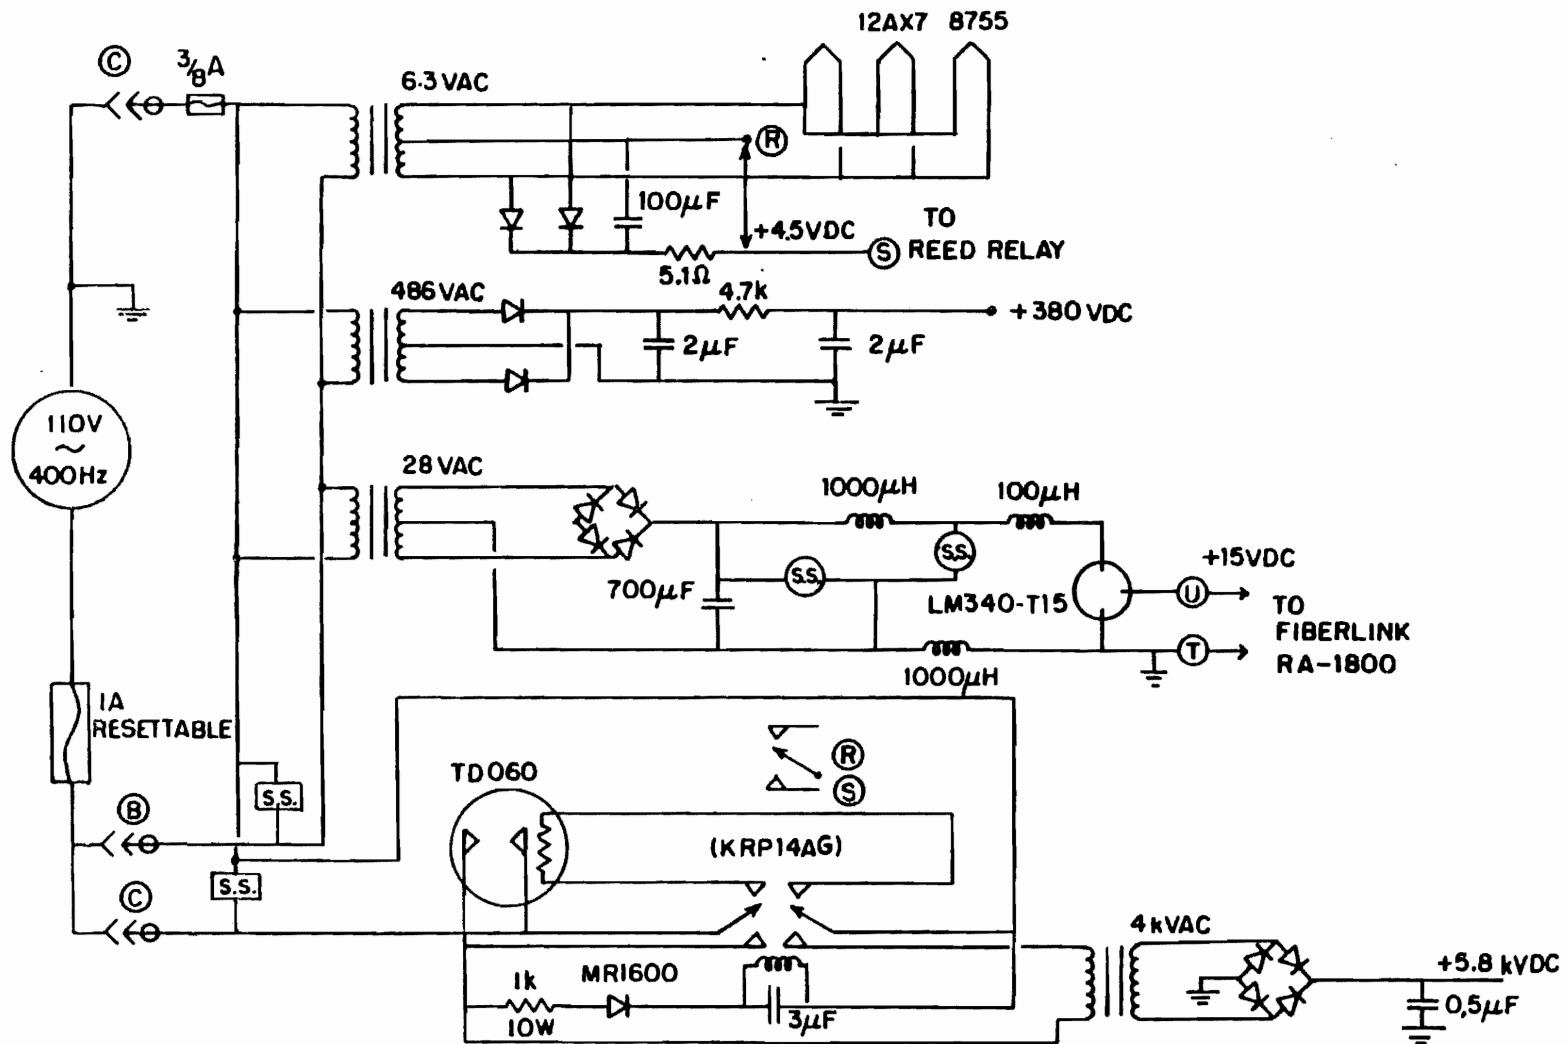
12AX7 8755

Ⓒ $\frac{3}{8}$A

6.3 VAC

Ⓡ

100$\mu$F

+4.5VDC

TO

Ⓢ REED RELAY

5.1Ω

486 VAC

4.7k

+380 VDC

2$\mu$F

2$\mu$F

110V ~ 400Hz

28 VAC

1000$\mu$H

100$\mu$H

S.S.

700$\mu$F

S.S.

LM340-T15

+15VDC

Ⓤ

TO FIBERLINK RA-1800

Ⓣ

1000$\mu$H

1A RESETTABLE

Ⓡ

Ⓢ

TD060

Ⓑ

S.S.

(KRP14AG)

S.S.

Ⓒ

4 kVAC

1k 10W

MR1600

3$\mu$F

+5.8 kVDC

0,5$\mu$F